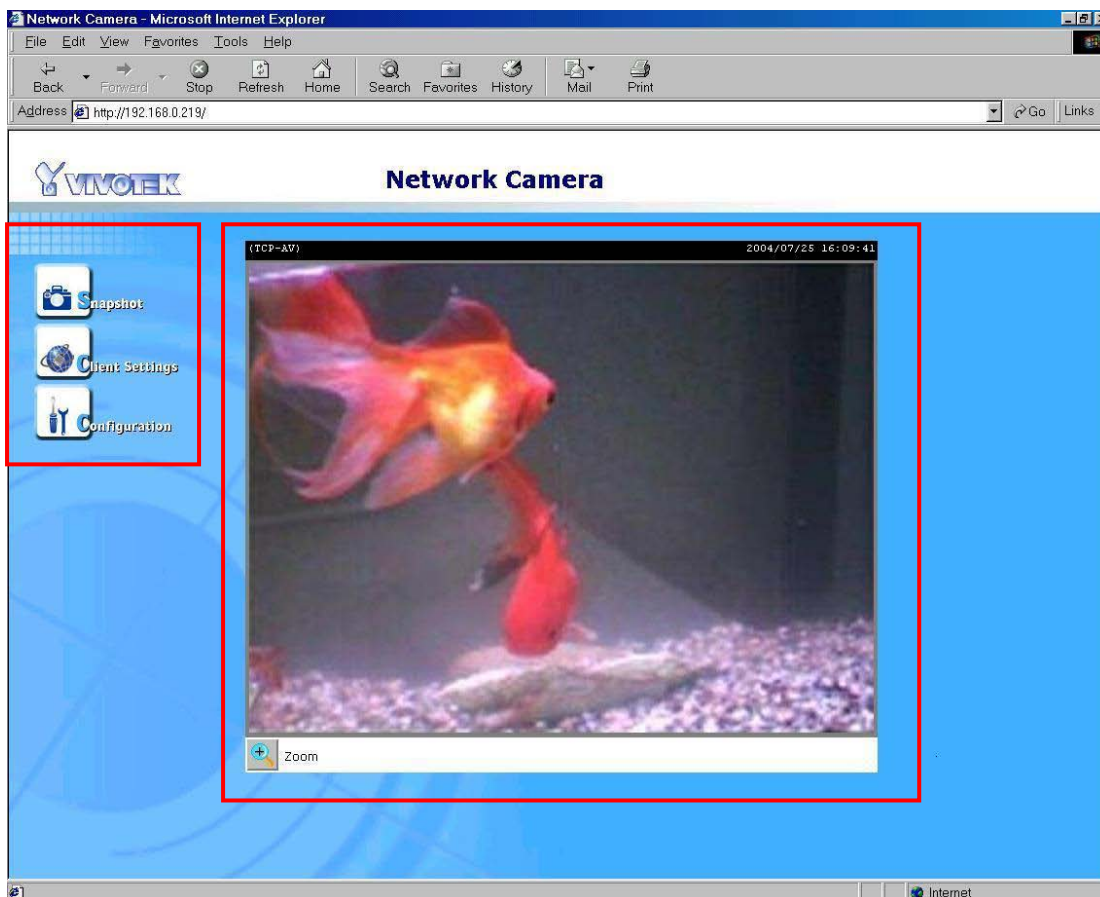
Network Camera - Microsoft Internet Explorer

File Edit View Favorites Tools Help

Back Forward Stop Refresh Home Search Favorites History Mail Print

Address http://192.168.0.219/ Go Links

VIVOTEK

Network Camera

Snapshot

Client Settings

Configuration

(TCP-AV) 2004/07/25 16:09:41

Zoom

Internet